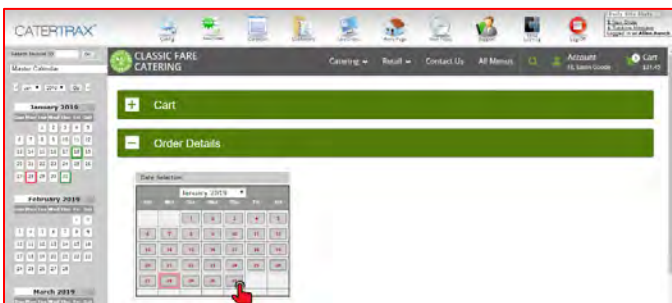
CATERTRAX

Master Calendar

January 2019

February 2019

March 2019

CLASSIC FARE CATERING

Catering ▾ Retail ▾ Contact Us All Menus

Account
Hi, Saoirse Goode

Cart
$21.45

Cart

Order Details

Date Selection

January 2019

| Sun | Mon | Tue | Wed | Thu | Fri | Sat |
|---|---|---|---|---|---|---|
| | | 1 | 2 | 3 | 4 | 5 |
| 6 | 7 | 8 | 9 | 10 | 11 | 12 |
| 13 | 14 | 15 | 16 | 17 | 18 | 19 |
| 20 | 21 | 22 | 23 | 24 | 25 | 26 |
| 27 | 28 | 29 | 30 | 31 | | |